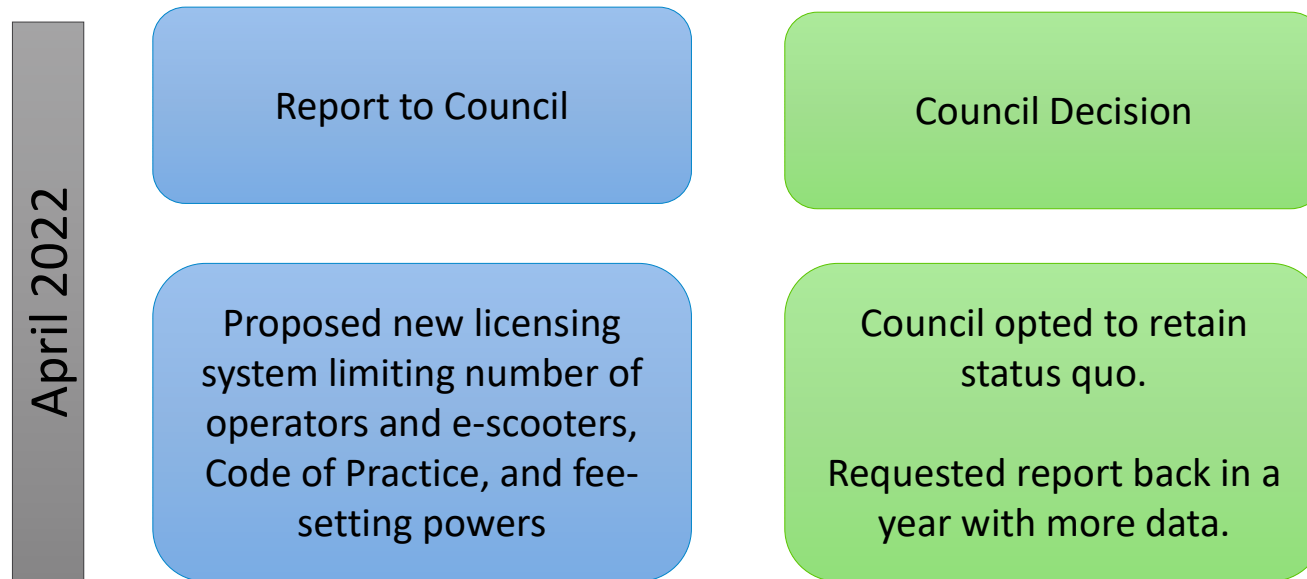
April 2022

Report to Council

Council Decision

Proposed new licensing system limiting number of operators and e-scooters, Code of Practice, and fee-setting powers

Council opted to retain status quo.

Requested report back in a year with more data.